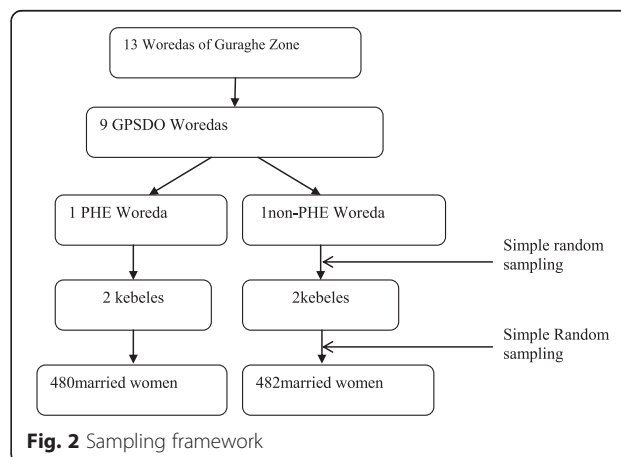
13 Woredas of Guraghe Zone

9 GPSDO Woredas

1 PHE Woreda

1non-PHE Woreda

Simple random sampling

2 kebeles

2kebeles

Simple Random sampling

480married women

482married women

**Fig. 2** Sampling framework